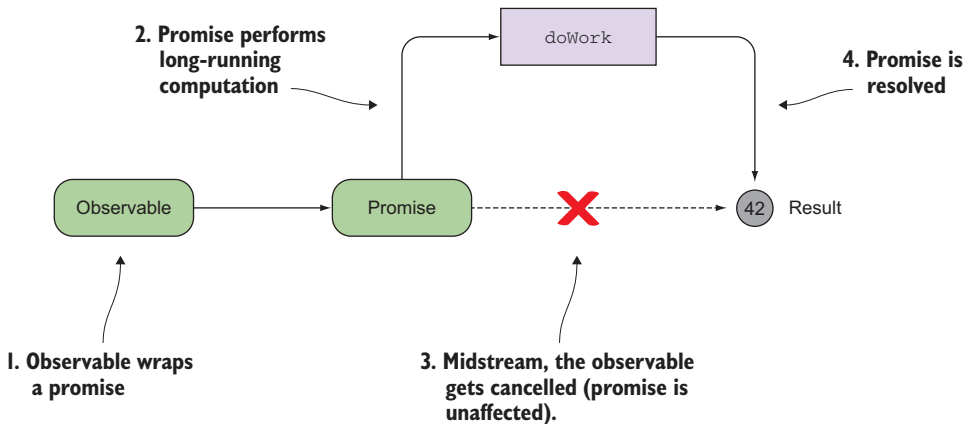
2. Promise performs long-running computation

doWork

4. Promise is resolved

Observable

Promise

42

Result

1. Observable wraps a promise

3. Midstream, the observable gets cancelled (promise is unaffected).